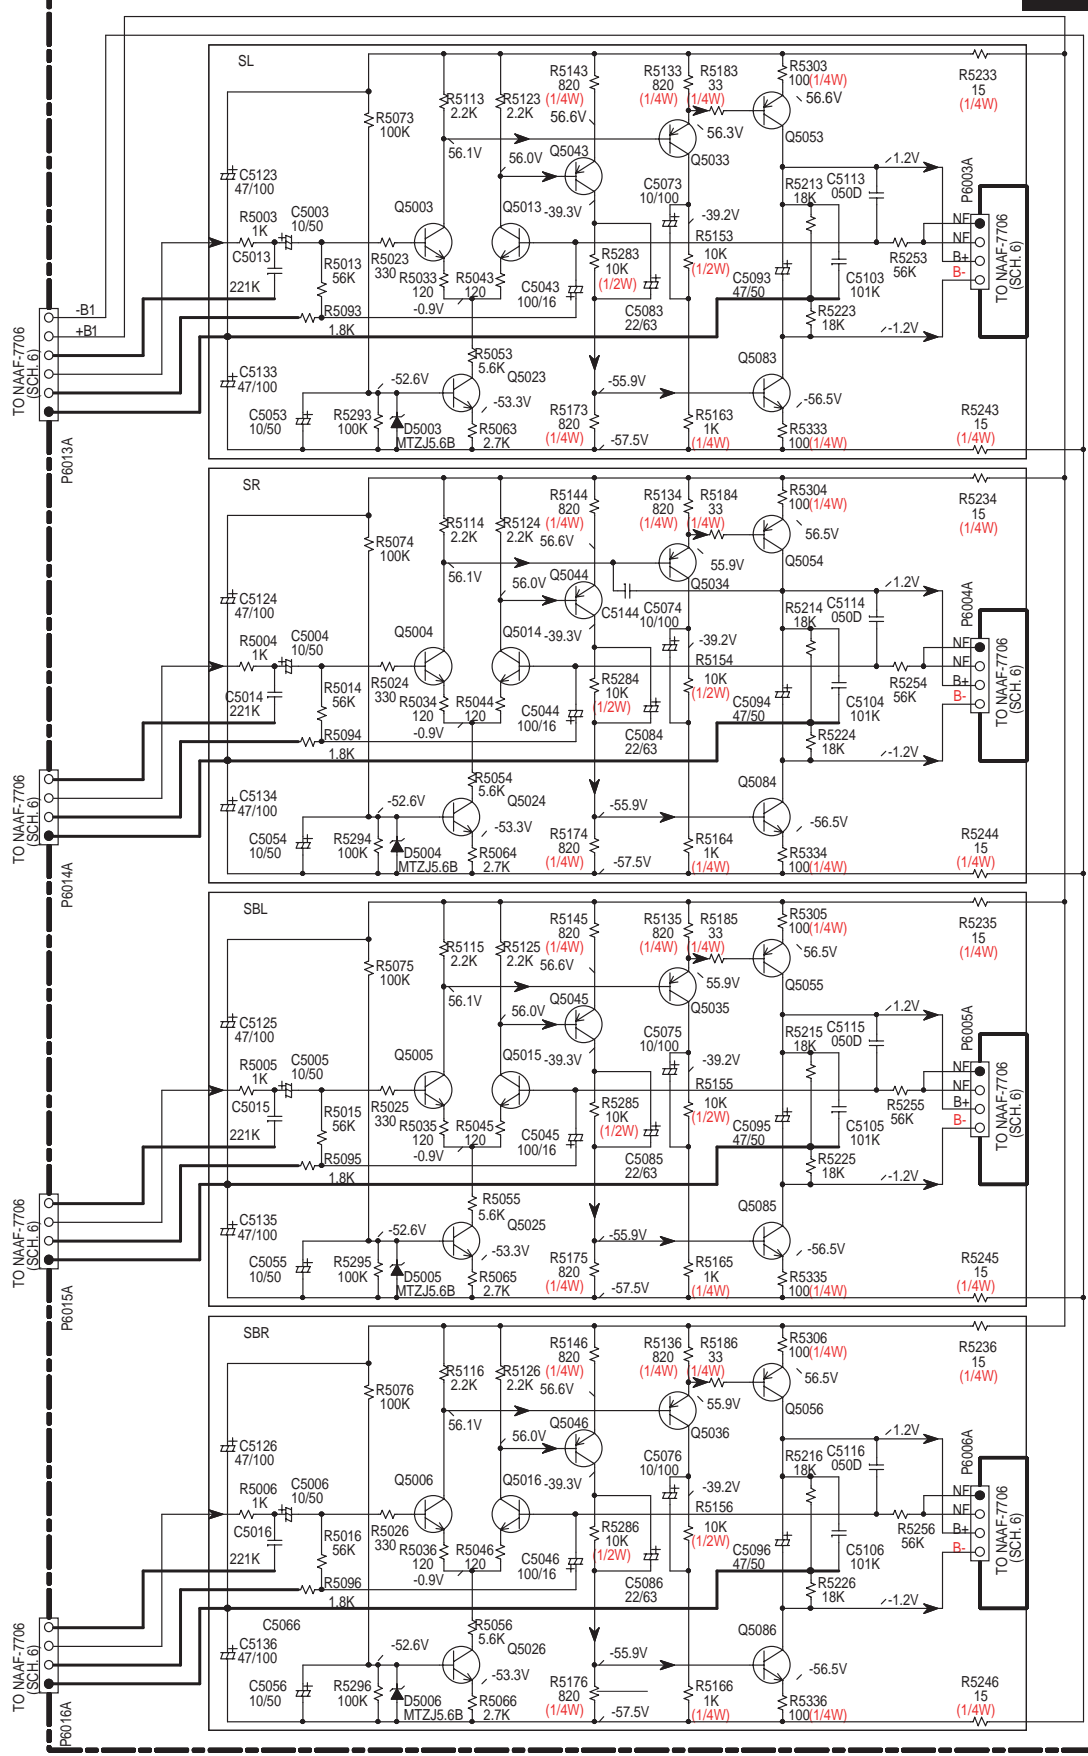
SL

R5073
100K
R5113
2.2K
R5123
2.2K
R5143
820
(1/4W)
56.6V
R5133
820
(1/4W)
R5183
33
(1/4W)
R5303
100(1/4W)
56.6V
R5233
15
(1/4W)
56.1V
56.0V
Q5043
56.3V
Q5033
Q5053
C5123
47/100
Q5003
Q5013
-39.3V
C5073
10/100
-39.2V
R5153
10K
(1/2W)
R5213
18K
C5113
050D
-1.2V
P6003A
NF
NF
B+
B-
TO NAAF-7706 (SCH. 6)
R5003
1K
C5003
10/50
C5013
221K
R5013
56K
R5023
330
R5033
120
R5043
120
C5043
100/16
R5283
10K
(1/2W)
C5083
22/63
C5093
47/50
C5103
101K
R5253
56K
-B1
+B1
R5093
1.8K
-0.9V
R5223
18K
-1.2V
TO NAAF-7706 (SCH. 6)
C5133
47/100
R5053
5.6K
Q5023
-52.6V
-55.9V
Q5083
-53.3V
-56.5V
C5053
10/50
R5293
100K
D5003
MTZJ5.6B
R5063
2.7K
R5173
820
(1/4W)
-57.5V
R5163
1K
(1/4W)
R5333
100(1/4W)
R5243
15
(1/4W)
P6013A

SR

R5074
100K
R5114
2.2K
R5124
2.2K
R5144
820
(1/4W)
56.6V
R5134
820
(1/4W)
R5184
33
(1/4W)
R5304
100(1/4W)
56.5V
R5234
15
(1/4W)
56.1V
56.0V
Q5044
55.9V
Q5034
Q5054
C5124
47/100
Q5004
Q5014
-39.3V
C5144
C5074
10/100
-39.2V
R5154
10K
(1/2W)
R5214
18K
C5114
050D
-1.2V
P6004A
NF
NF
B+
B-
TO NAAF-7706 (SCH. 6)
R5004
1K
C5004
10/50
C5014
221K
R5014
56K
R5024
330
R5034
120
R5044
120
C5044
100/16
R5284
10K
(1/2W)
C5084
22/63
C5094
47/50
C5104
101K
R5254
56K
R5094
1.8K
-0.9V
R5224
18K
-1.2V
TO NAAF-7706 (SCH. 6)
C5134
47/100
R5054
5.6K
Q5024
-52.6V
-55.9V
Q5084
-53.3V
-56.5V
C5054
10/50
R5294
100K
D5004
MTZJ5.6B
R5064
2.7K
R5174
820
(1/4W)
-57.5V
R5164
1K
(1/4W)
R5334
100(1/4W)
R5244
15
(1/4W)
P6014A

SBL

R5075
100K
R5115
2.2K
R5125
2.2K
R5145
820
(1/4W)
56.6V
R5135
820
(1/4W)
R5185
33
(1/4W)
R5305
100(1/4W)
56.5V
R5235
15
(1/4W)
56.1V
56.0V
Q5045
55.9V
Q5035
Q5055
C5125
47/100
Q5005
Q5015
-39.3V
C5075
10/100
-39.2V
R5155
10K
(1/2W)
R5215
18K
C5115
050D
-1.2V
P6005A
NF
NF
B+
B-
TO NAAF-7706 (SCH. 6)
R5005
1K
C5005
10/50
C5015
221K
R5015
56K
R5025
330
R5035
120
R5045
120
C5045
100/16
R5285
10K
(1/2W)
C5085
22/63
C5095
47/50
C5105
101K
R5255
56K
R5095
1.8K
-0.9V
R5225
18K
-1.2V
TO NAAF-7706 (SCH. 6)
C5135
47/100
R5055
5.6K
Q5025
-52.6V
-55.9V
Q5085
-53.3V
-56.5V
C5055
10/50
R5295
100K
D5005
MTZJ5.6B
R5065
2.7K
R5175
820
(1/4W)
-57.5V
R5165
1K
(1/4W)
R5335
100(1/4W)
R5245
15
(1/4W)
P6015A

SBR

R5076
100K
R5116
2.2K
R5126
2.2K
R5146
820
(1/4W)
56.6V
R5136
820
(1/4W)
R5186
33
(1/4W)
R5306
100(1/4W)
56.5V
R5236
15
(1/4W)
56.1V
56.0V
Q5046
55.9V
Q5036
Q5056
C5126
47/100
Q5006
Q5016
-39.3V
C5076
10/100
-39.2V
R5156
10K
(1/2W)
R5216
18K
C5116
050D
-1.2V
P6006A
NF
NF
B+
B-
TO NAAF-7706 (SCH. 6)
R5006
1K
C5006
10/50
C5016
221K
R5016
56K
R5026
330
R5036
120
R5046
120
C5046
100/16
R5286
10K
(1/2W)
C5086
22/63
C5096
47/50
C5106
101K
R5256
56K
R5096
1.8K
-0.9V
R5226
18K
-1.2V
TO NAAF-7706 (SCH. 6)
C5066
C5136
47/100
R5056
5.6K
Q5026
-52.6V
-55.9V
Q5086
-53.3V
-56.5V
C5056
10/50
R5296
100K
D5006
MTZJ5.6B
R5066
2.7K
R5176
820
(1/4W)
-57.5V
R5166
1K
(1/4W)
R5336
100(1/4W)
R5246
15
(1/4W)
P6016A